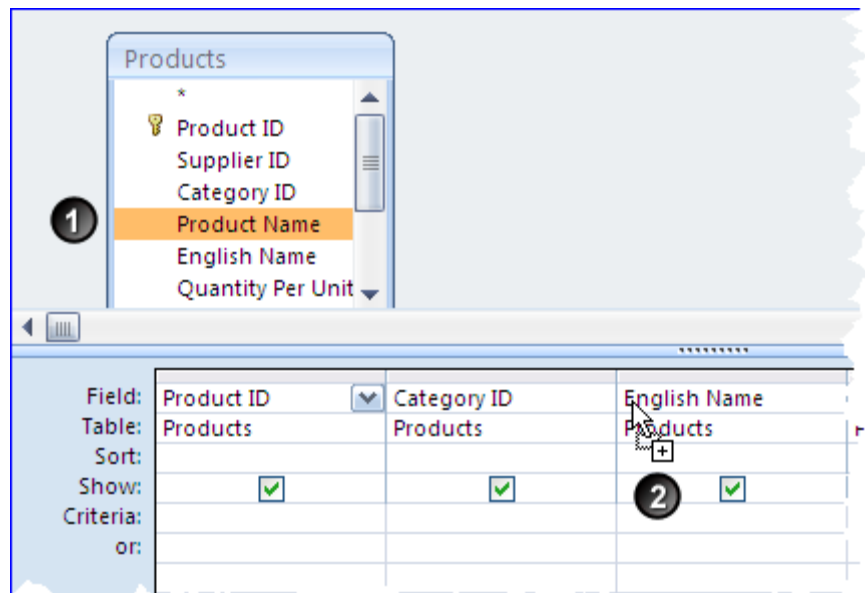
Products
*
Product ID
Supplier ID
Category ID
1
Product Name
English Name
Quantity Per Unit

| Field: | Product ID | Category ID | English Name |
|---|---|---|---|
| Table: | Products | Products | Products |
| Sort: | | | |
| Show: | | | |
| Criteria: | | | |
| or: | | | |

2